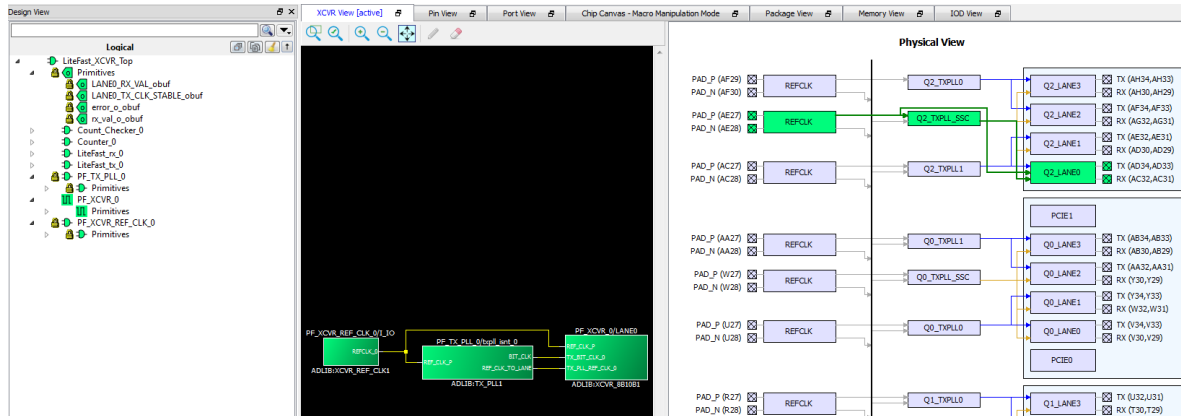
Design View

Logical

LiteFast_XCVR_Top
Primitives
LANE0_RX_VAL_obuf
LANE0_TX_CLK_STABLE_obuf
error_o_obuf
rx_val_o_obuf
Count_Checker_0
Counter_0
LiteFast_rx_0
LiteFast_tx_0
PF_TX_PLL_0
Primitives
PF_XCVR_0
Primitives
PF_XCVR_REF_CLK_0
Primitives

XCVR View [active] | Pin View | Port View | Chip Canvas - Macro Manipulation Mode | Package View | Memory View | IOD View

PF_XCVR_REF_CLK_0/I_IO
REFCLK_0
ADLIB:XCVR_REF_CLK1
PF_TX_PLL_0/txpll_isnt_0
REF_CLK_P
BIT_CLK
REF_CLK_TO_LANE
ADLIB:TX_PLL1
PF_XCVR_0/LANE0
BIT_CLK_P
TX_BIT_CLK_0
TX_PLL_REF_CLK_0
ADLIB:XCVR_8B10B1

Physical View

PAD_P (AF29)
PAD_N (AF30)
REFCLK
Q2_TXPLL0
Q2_LANE3
TX (AH34,AH33)
RX (AH30,AH29)
PAD_P (AE27)
PAD_N (AE28)
REFCLK
Q2_TXPLL_SSC
Q2_LANE2
TX (AF34,AF33)
RX (AG32,AG31)
Q2_LANE1
TX (AE32,AE31)
RX (AD30,AD29)
PAD_P (AC27)
PAD_N (AC28)
REFCLK
Q2_TXPLL1
Q2_LANE0
TX (AD34,AD33)
RX (AC32,AC31)
PCIE1
PAD_P (AA27)
PAD_N (AA28)
REFCLK
Q0_TXPLL1
Q0_LANE3
TX (AB34,AB33)
RX (AB30,AB29)
PAD_P (W27)
PAD_N (W28)
REFCLK
Q0_TXPLL_SSC
Q0_LANE2
TX (AA32,AA31)
RX (Y30,Y29)
Q0_LANE1
TX (Y34,Y33)
RX (W32,W31)
PAD_P (U27)
PAD_N (U28)
REFCLK
Q0_TXPLL0
Q0_LANE0
TX (V34,V33)
RX (V30,V29)
PCIE0
PAD_P (R27)
PAD_N (R28)
REFCLK
Q1_TXPLL0
Q1_LANE3
TX (U32,U31)
RX (T30,T29)